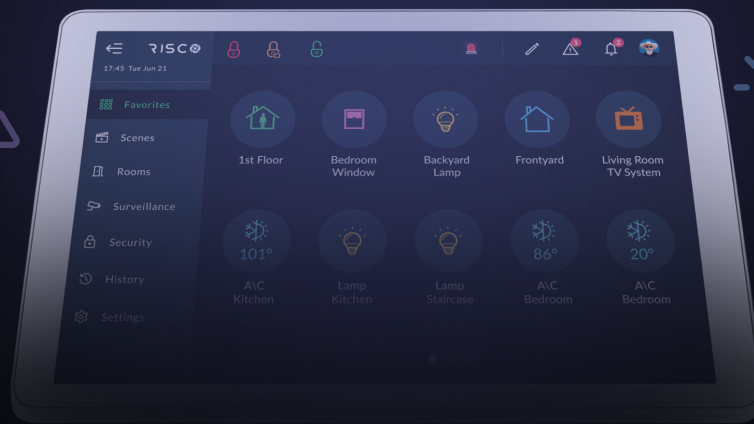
RISCO

17:45 Tue Jun 21

1

2

Favorites

Scenes

Rooms

Surveillance

Security

History

Settings

1st Floor

Bedroom Window

Backyard Lamp

Frontyard

Living Room TV System

101°

A\C Kitchen

Lamp Kitchen

Lamp Staircase

86°

A\C Bedroom

20°

A\C Bedroom